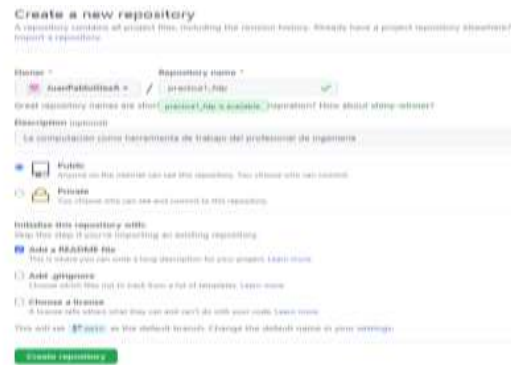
Create a new repository

A repository contains all project files, including the revision history. Already have a project repository elsewhere? Import a repository.

Owner * Repository name *

JuanPabloBlasR / practica1_fdp

Great repository names are short practica1_fdp is available. inspiration? How about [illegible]

Description (optional)

La computacion como herramienta de trabajo del profesional de ingenieria

Public
Anyone on the internet can see this repository. You choose who can commit.

Private
You choose who can see and commit to this repository.

Initialize this repository with:
Skip this step if you're importing an existing repository.

Add a README file
This is where you can write a long description for your project. Learn more.

Add .gitignore
Choose which files not to track from a list of templates. Learn more.

Choose a license
A license tells others what they can and can't do with your code. Learn more.

This will set main as the default branch. Change the default name in your settings.

Create repository